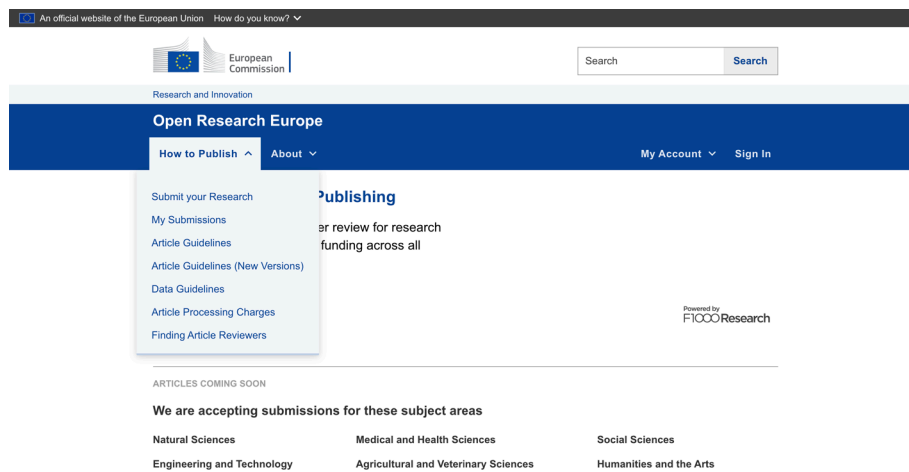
An official website of the European Union How do you know?

European Commission

Search Search

Research and Innovation

Open Research Europe

How to Publish About My Account Sign In

Submit your Research
My Submissions
Article Guidelines
Article Guidelines (New Versions)
Data Guidelines
Article Processing Charges
Finding Article Reviewers

Publishing

er review for research funding across all

Powered by F1000Research

ARTICLES COMING SOON

We are accepting submissions for these subject areas

| Natural Sciences | Medical and Health Sciences | Social Sciences |
|---|---|---|
| Engineering and Technology | Agricultural and Veterinary Sciences | Humanities and the Arts |